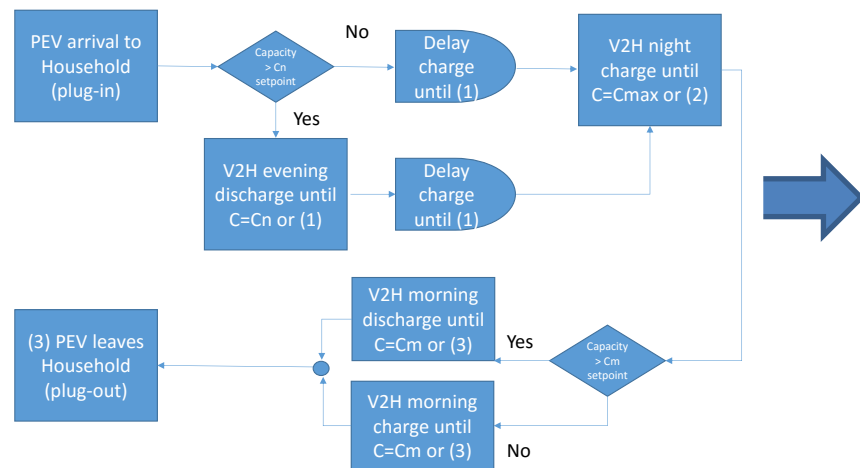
PEV arrival to Household (plug-in)

Capacity > Cn setpoint

No

Delay charge until (1)

V2H night charge until C=Cmax or (2)

Yes

V2H evening discharge until C=Cn or (1)

Delay charge until (1)

(3) PEV leaves Household (plug-out)

V2H morning discharge until C=Cm or (3)

Yes

Capacity > Cm setpoint

V2H morning charge until C=Cm or (3)

No